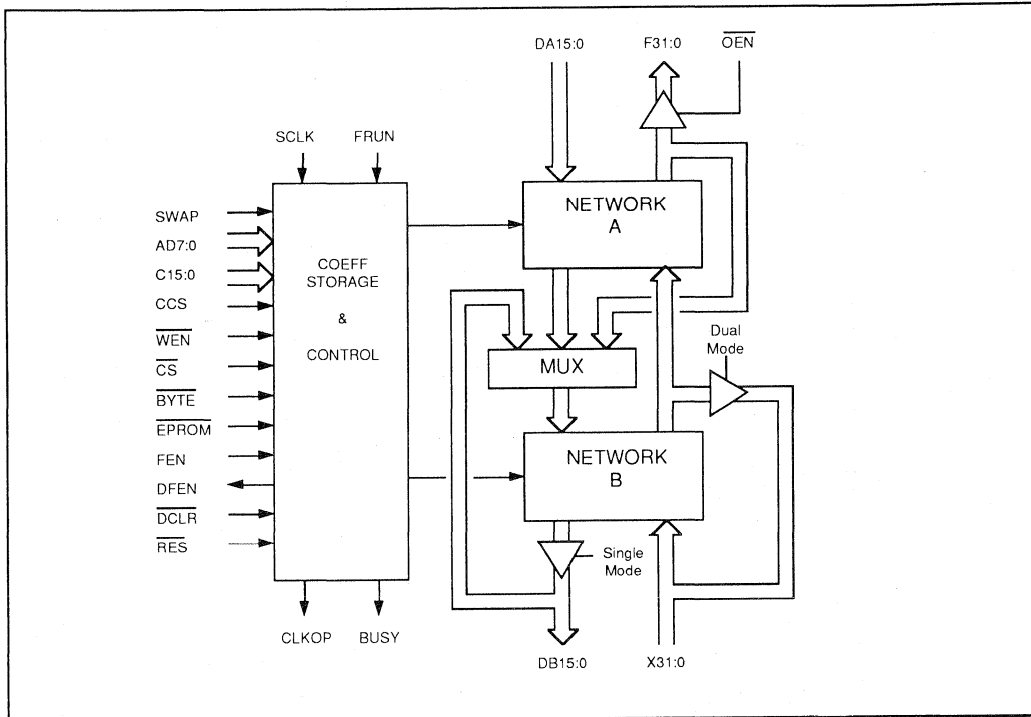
DA15:0
F31:0
$\overline{OEN}$
SCLK
FRUN
SWAP
AD7:0
C15:0
CCS
$\overline{WEN}$
$\overline{CS}$
$\overline{BYTE}$
$\overline{EPROM}$
FEN
DFEN
$\overline{DCLR}$
$\overline{RES}$
COEFF STORAGE & CONTROL
NETWORK A
MUX
Dual Mode
NETWORK B
Single Mode
CLKOP
BUSY
DB15:0
X31:0